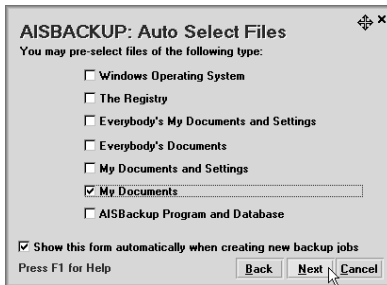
AISBACKUP: Auto Select Files

You may pre-select files of the following type:

☐ Windows Operating System

☐ The Registry

☐ Everybody's My Documents and Settings

☐ Everybody's Documents

☐ My Documents and Settings

☑ My Documents

☐ AISBackup Program and Database

☑ Show this form automatically when creating new backup jobs

Press F1 for Help

Back Next Cancel